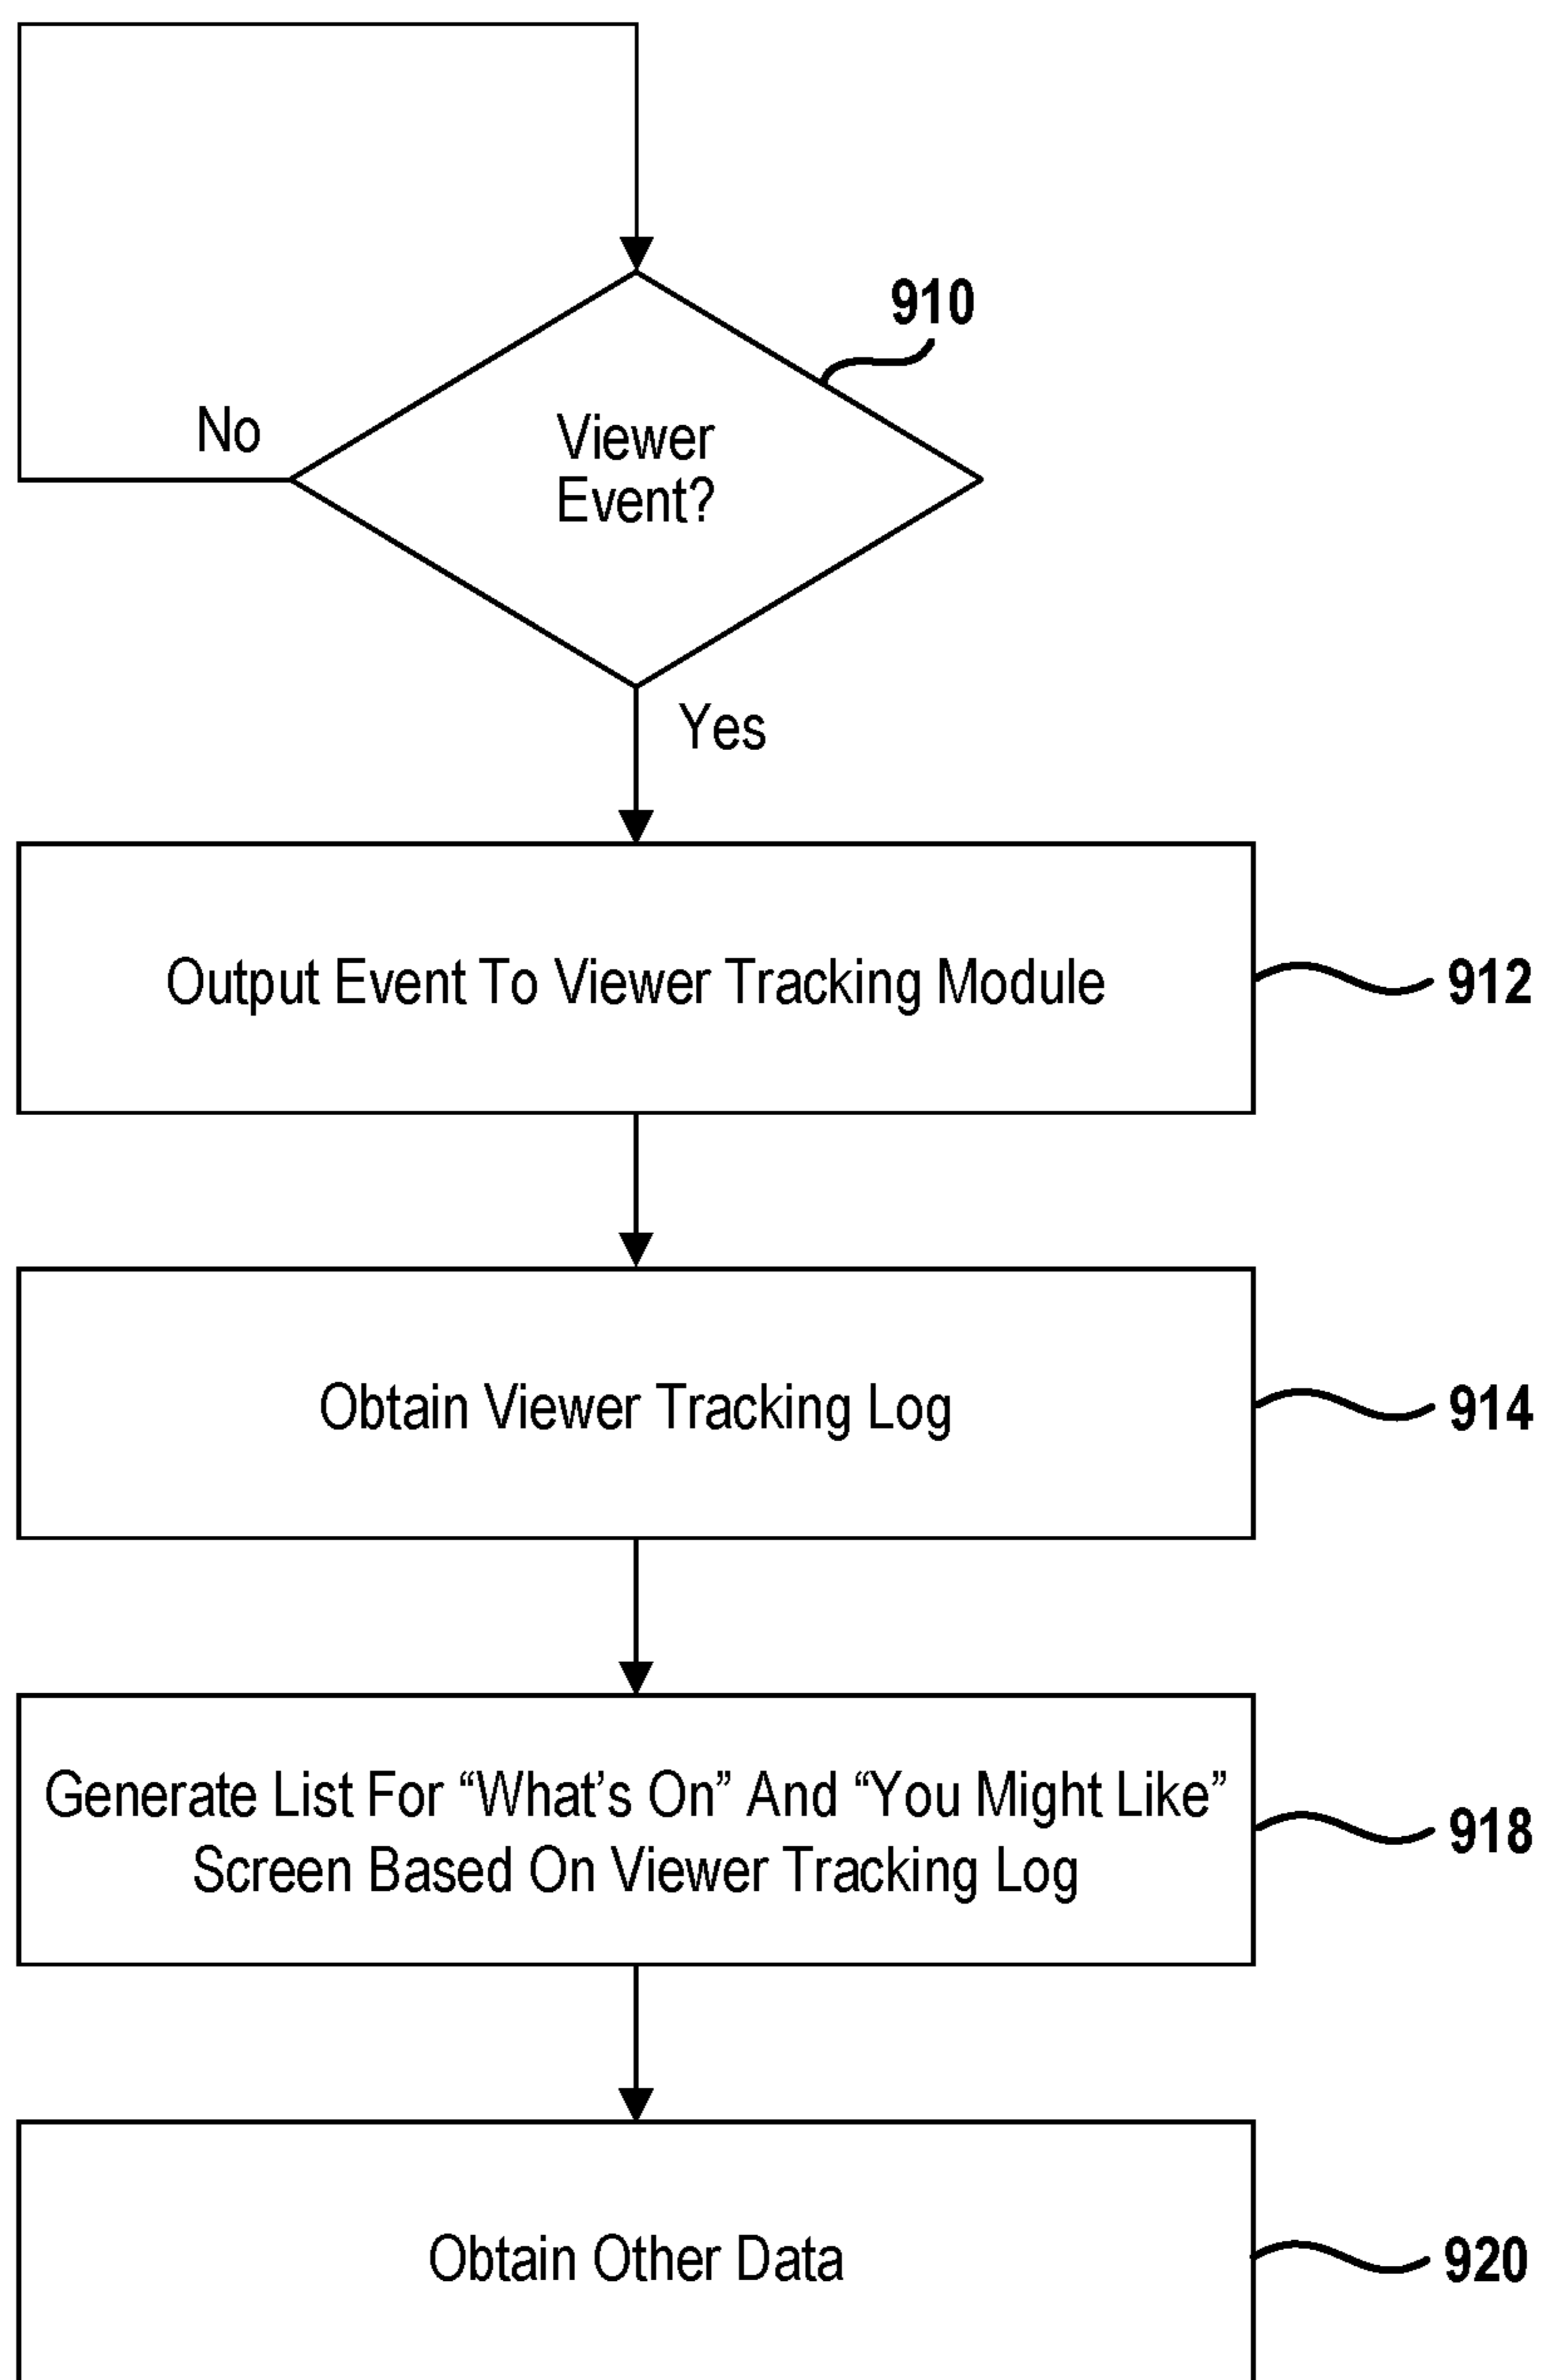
910

No

Viewer Event?

Yes

Output Event To Viewer Tracking Module

912

Obtain Viewer Tracking Log

914

Generate List For “What’s On” And “You Might Like” Screen Based On Viewer Tracking Log

918

Obtain Other Data

920